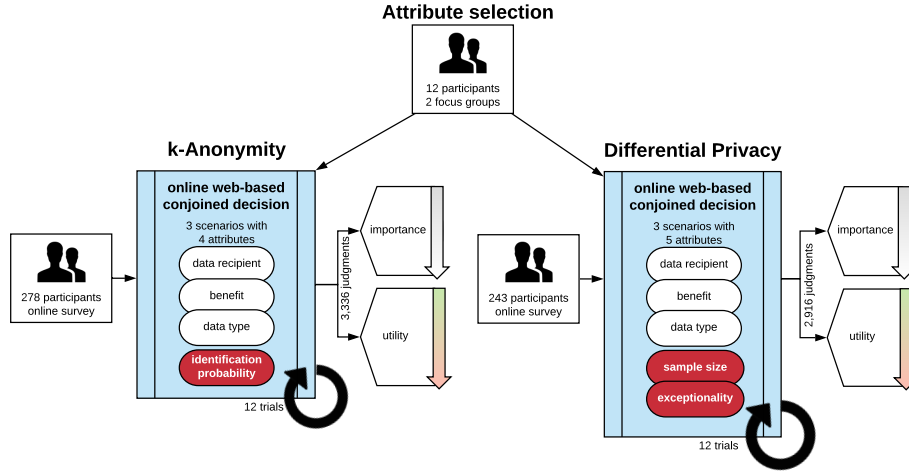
Attribute selection

12 participants
2 focus groups

k-Anonymity

278 participants
online survey

online web-based conjoined decision

3 scenarios with
4 attributes

data recipient

benefit

data type

identification probability

12 trials

3,336 judgments

importance

utility

Differential Privacy

243 participants
online survey

online web-based conjoined decision

3 scenarios with
5 attributes

data recipient

benefit

data type

sample size

exceptionality

12 trials

2,916 judgments

importance

utility